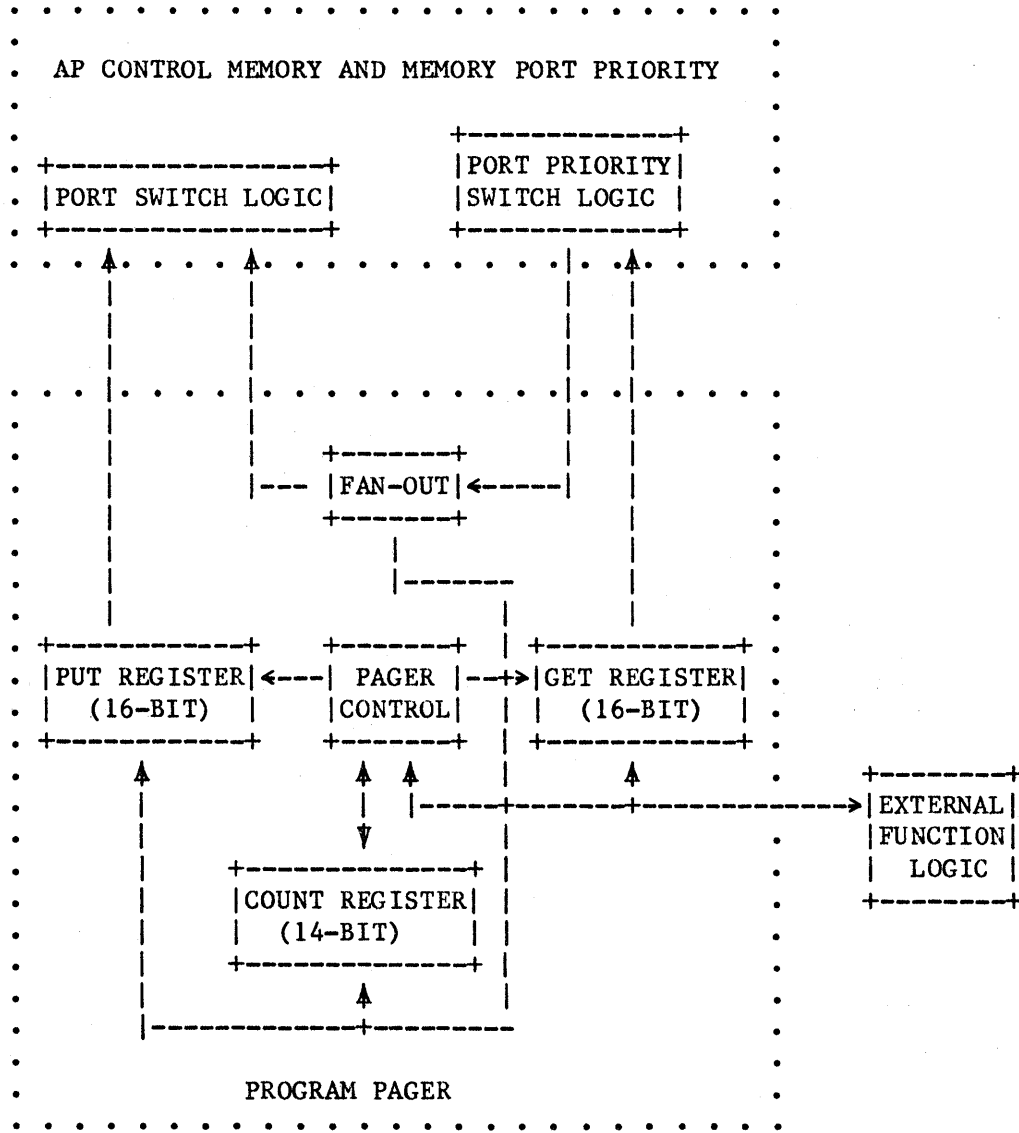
AP CONTROL MEMORY AND MEMORY PORT PRIORITY

PORT SWITCH LOGIC

PORT PRIORITY SWITCH LOGIC

FAN-OUT

PUT REGISTER (16-BIT)

PAGER CONTROL

GET REGISTER (16-BIT)

EXTERNAL FUNCTION LOGIC

COUNT REGISTER (14-BIT)

PROGRAM PAGER